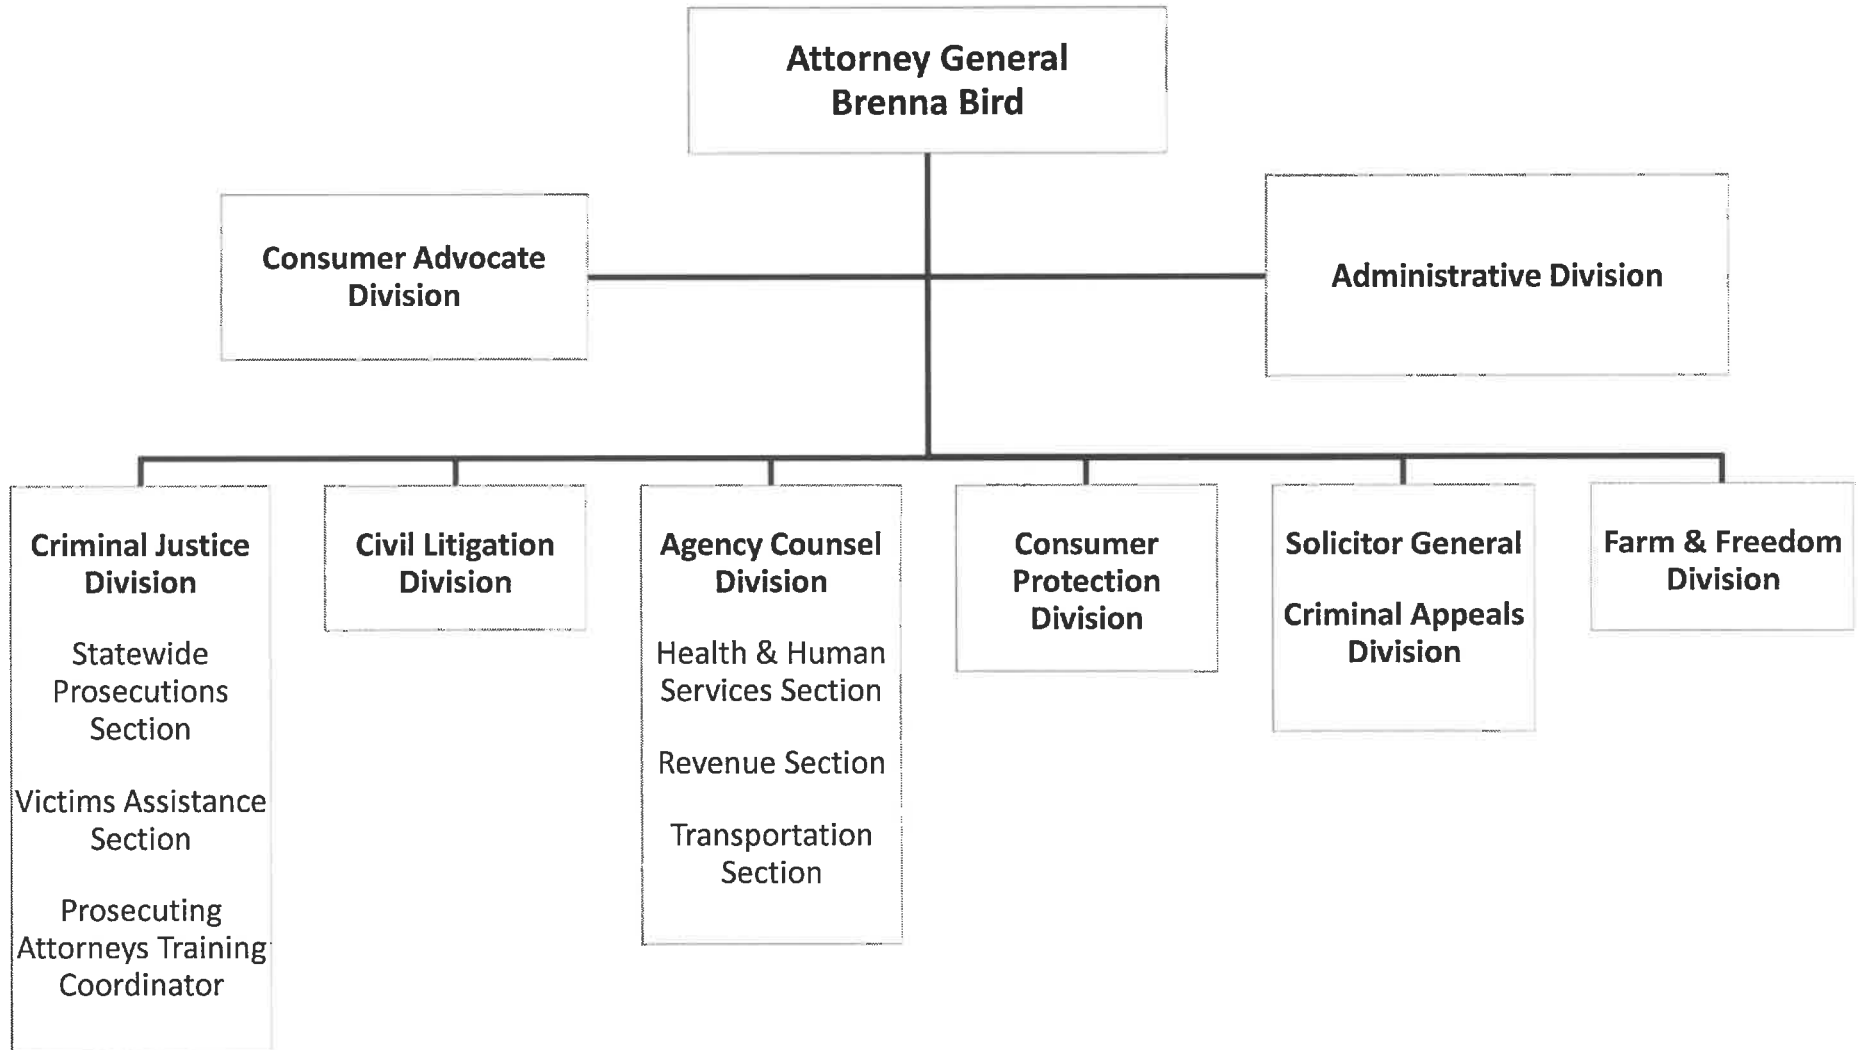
Attorney General
Brenna Bird

Consumer Advocate Division

Administrative Division

Criminal Justice Division

Statewide Prosecutions Section

Victims Assistance Section

Prosecuting Attorneys Training Coordinator

Civil Litigation Division

Agency Counsel Division

Health & Human Services Section

Revenue Section

Transportation Section

Consumer Protection Division

Solicitor General

Criminal Appeals Division

Farm & Freedom Division